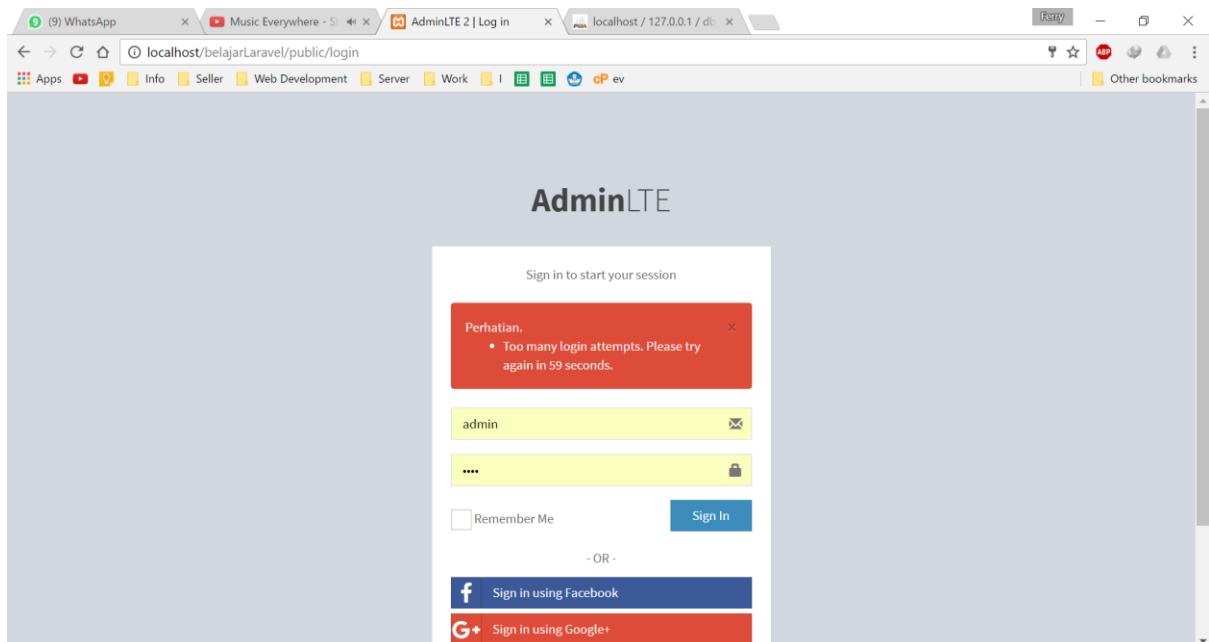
(9) WhatsApp ×
Music Everywhere - S ×
AdminLTE 2 | Log in ×
localhost / 127.0.0.1 / db ×
Ferry

localhost/belajarLaravel/public/login

Apps Info Seller Web Development Server Work I ev
Other bookmarks

AdminLTE

Sign in to start your session

Perhatian. ×
• Too many login attempts. Please try again in 59 seconds.

admin

••••

Remember Me
Sign In

- OR -

Sign in using Facebook

Sign in using Google+